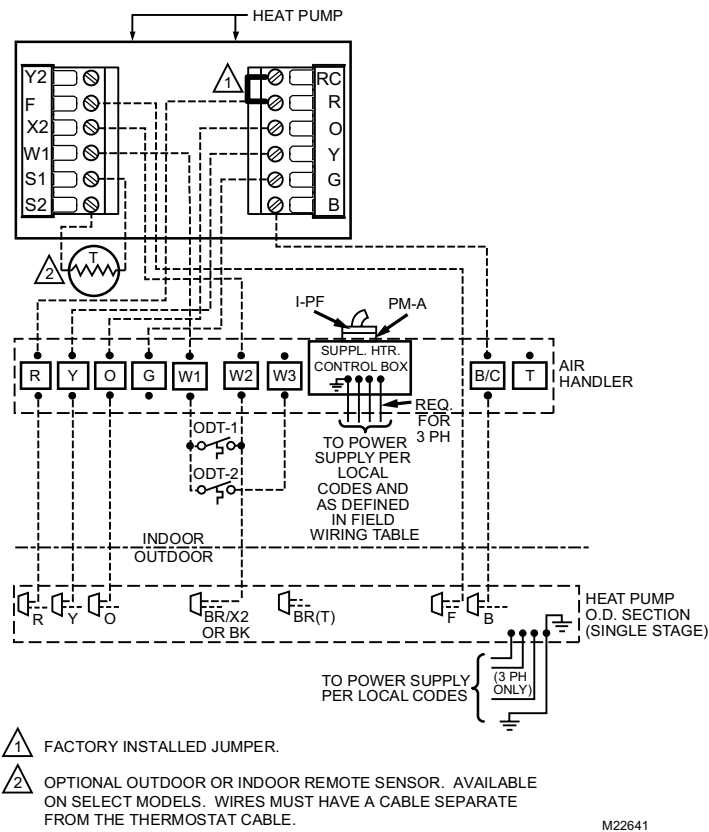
HEAT PUMP

Y2
F
X2
W1
S1
S2

1

RC
R
O
Y
G
B

2
T

I-PF
PM-A

SUPPL. HTR. CONTROL BOX

R
Y
O
G
W1
W2
W3
B/C
T

AIR HANDLER

REQ. FOR 3 PH

ODT-1
ODT-2

TO POWER SUPPLY PER LOCAL CODES AND AS DEFINED IN FIELD WIRING TABLE

INDOOR
OUTDOOR

R
Y
O
BR/X2 OR BK
BR(T)
F
B

HEAT PUMP O.D. SECTION (SINGLE STAGE)

TO POWER SUPPLY PER LOCAL CODES

(3 PH ONLY)

1 FACTORY INSTALLED JUMPER.

2 OPTIONAL OUTDOOR OR INDOOR REMOTE SENSOR. AVAILABLE ON SELECT MODELS. WIRES MUST HAVE A CABLE SEPARATE FROM THE THERMOSTAT CABLE.

M22641